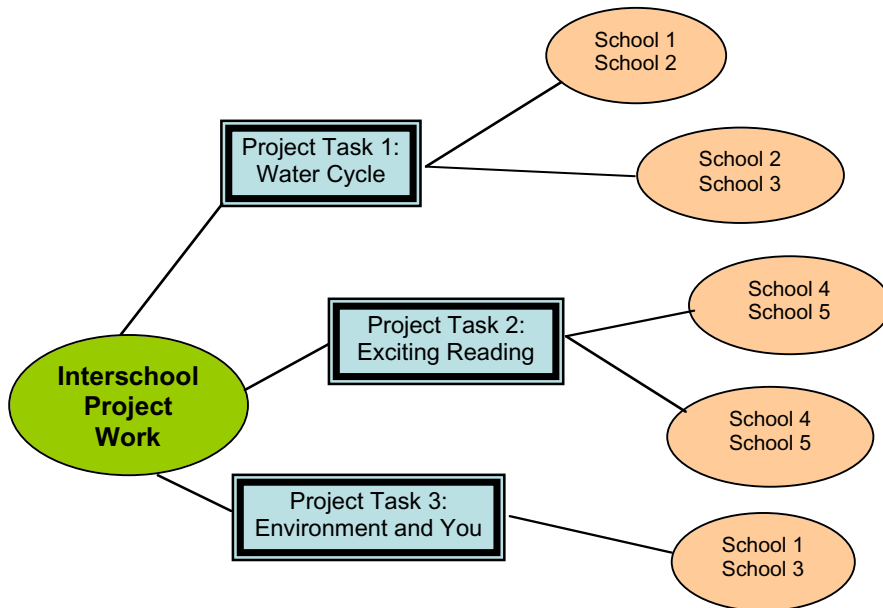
Interschool Project Work

Project Task 1: Water Cycle

School 1
School 2

School 2
School 3

Project Task 2: Exciting Reading

School 4
School 5

School 4
School 5

Project Task 3: Environment and You

School 1
School 3